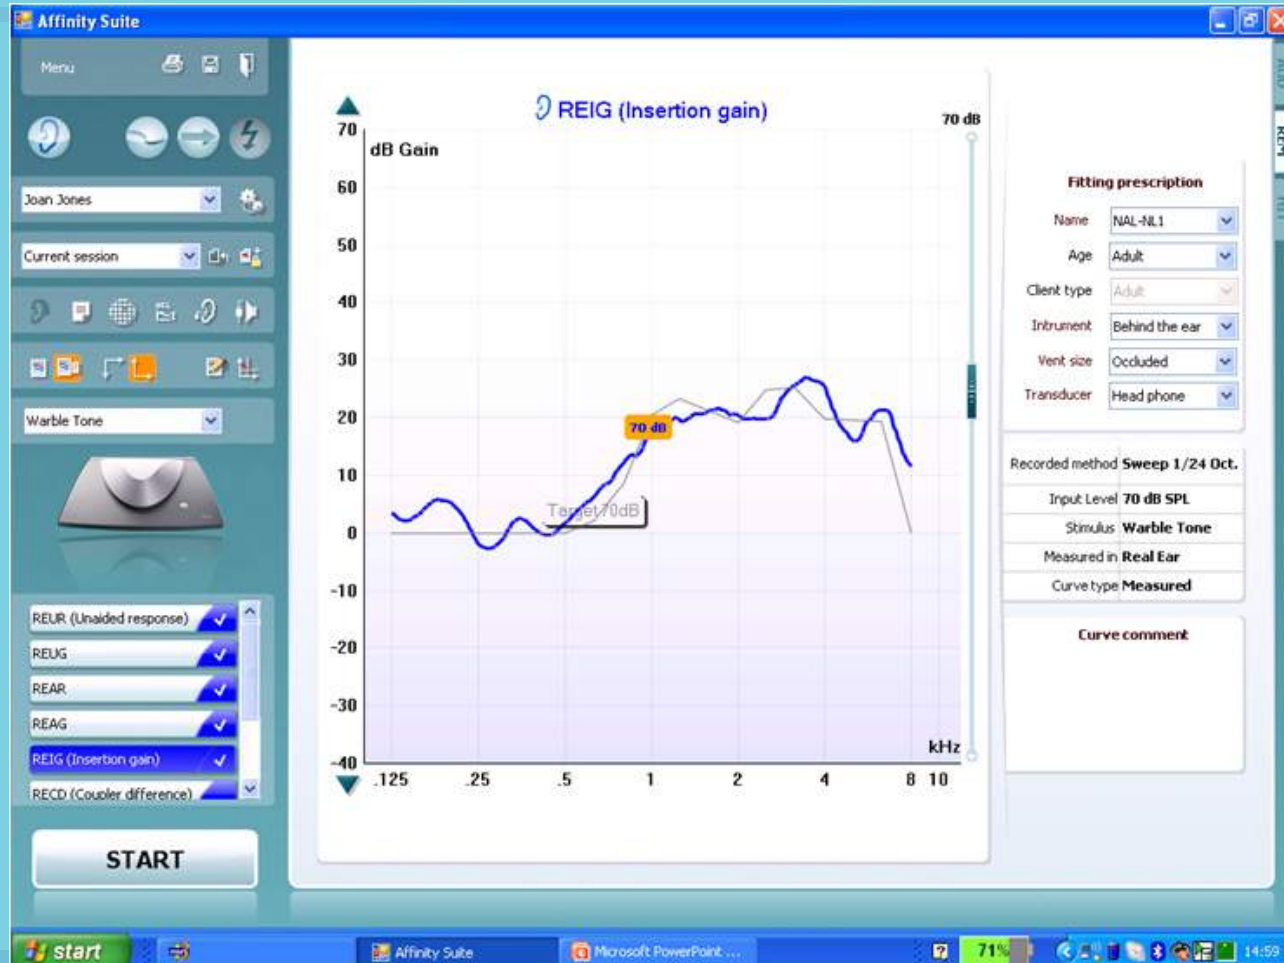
Affinity Suite

Menu

Joan Jones

Current session

Warble Tone

REUR (Unaided response)
REUG
REAR
REAG
REIG (Insertion gain)
RECD (Coupler difference)

START

REIG (Insertion gain)

70 dB

dB Gain

70
60
50
40
30
20
10
0
-10
-20
-30
-40

70 dB

Target 70dB

kHz

.125 .25 .5 1 2 4 8 10

Fitting prescription

| | |
|---|---|
| Name | NAL-NL1 |
| Age | Adult |
| Client type | Adult |
| Intrument | Behind the ear |
| Vent size | Occluded |
| Transducer | Head phone |

| | |
|---|---|
| Recorded method | Sweep 1/24 Oct. |
| Input Level | 70 dB SPL |
| Stimulus | Warble Tone |
| Measured in | Real Ear |
| Curve type | Measured |

Curve comment

start

Affinity Suite

Microsoft PowerPoint ...

71%

14:59